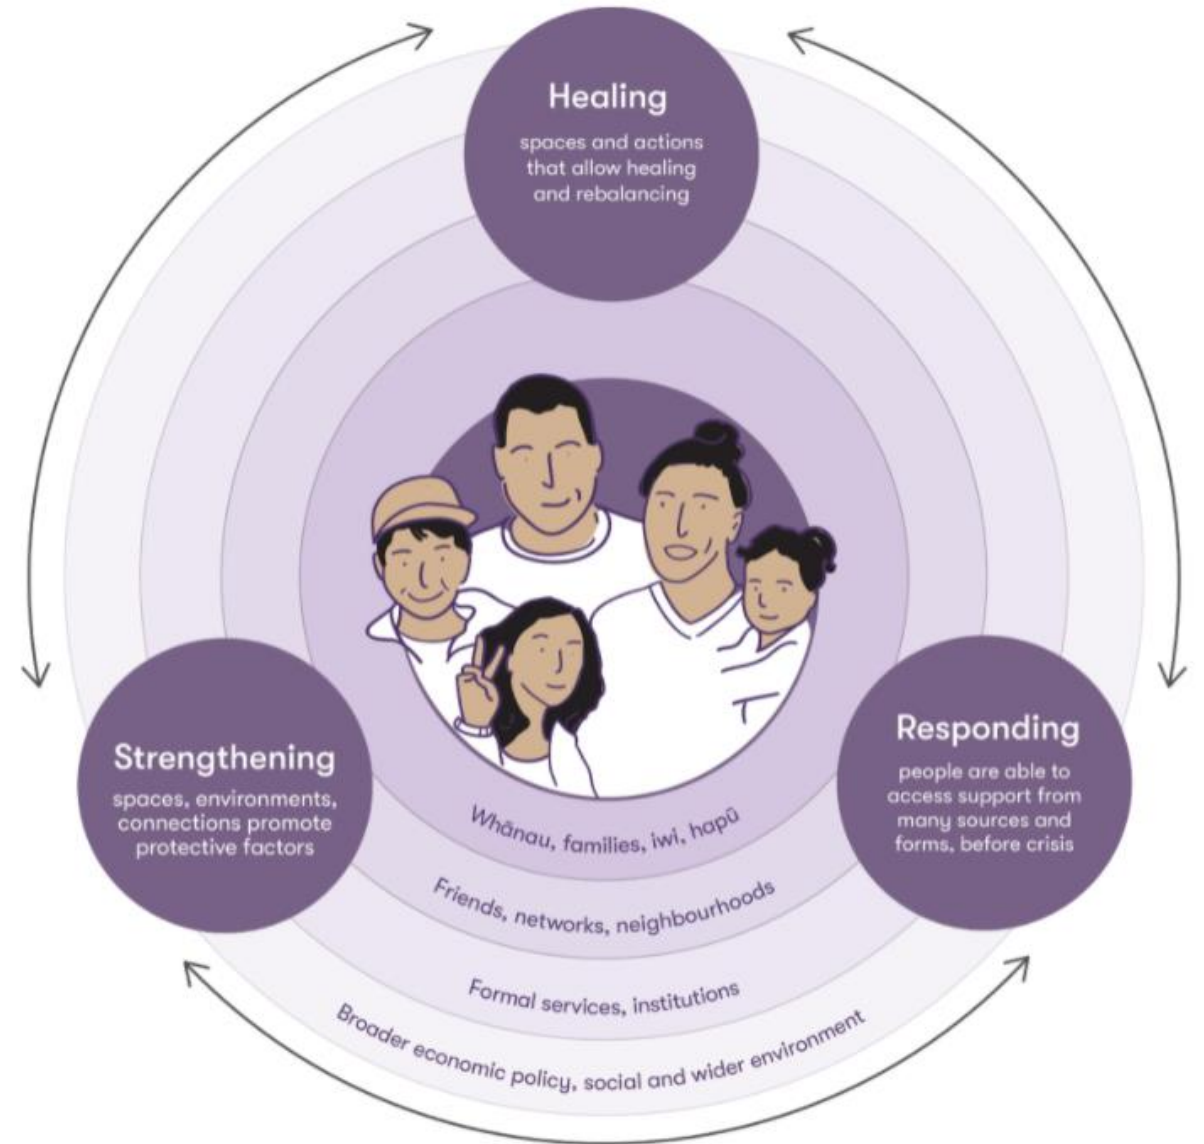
Healing
spaces and actions that allow healing and rebalancing

Strengthening
spaces, environments, connections promote protective factors

Responding
people are able to access support from many sources and forms, before crisis

Whānau, families, iwi, hapū

Friends, networks, neighbourhoods

Formal services, institutions

Broader economic policy, social and wider environment